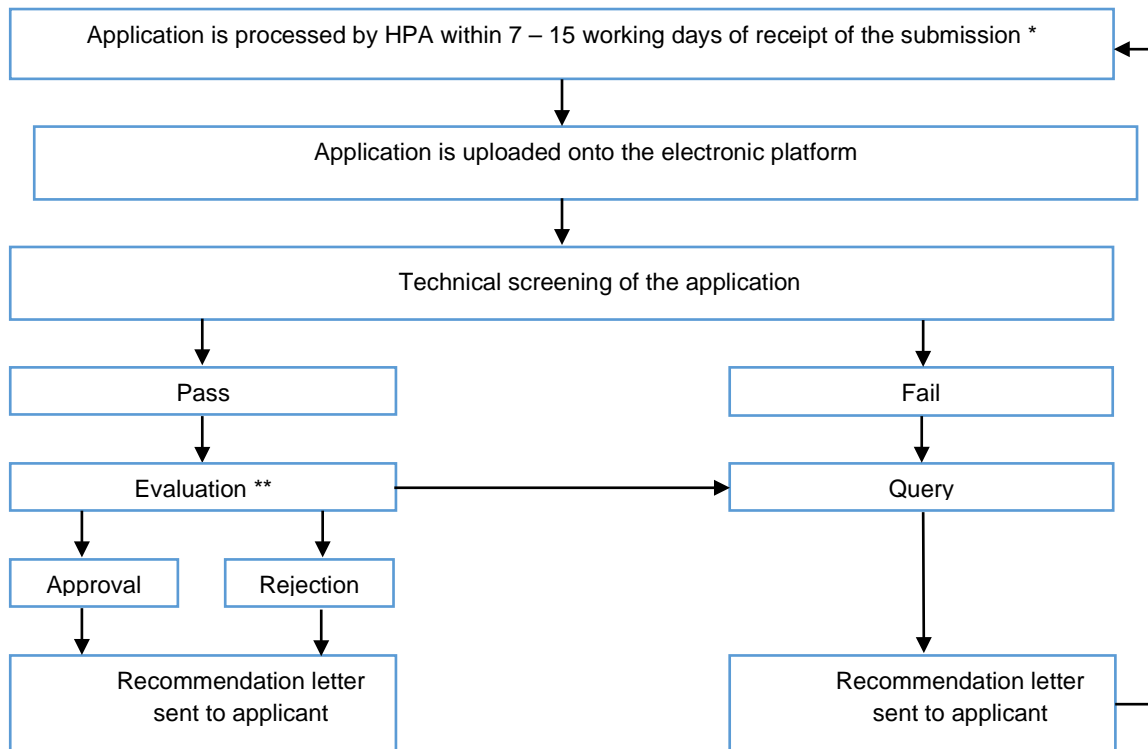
Application is processed by HPA within 7 – 15 working days of receipt of the submission *

Application is uploaded onto the electronic platform

Technical screening of the application

Pass

Fail

Evaluation **

Query

Approval

Rejection

Recommendation letter sent to applicant

Recommendation letter sent to applicant